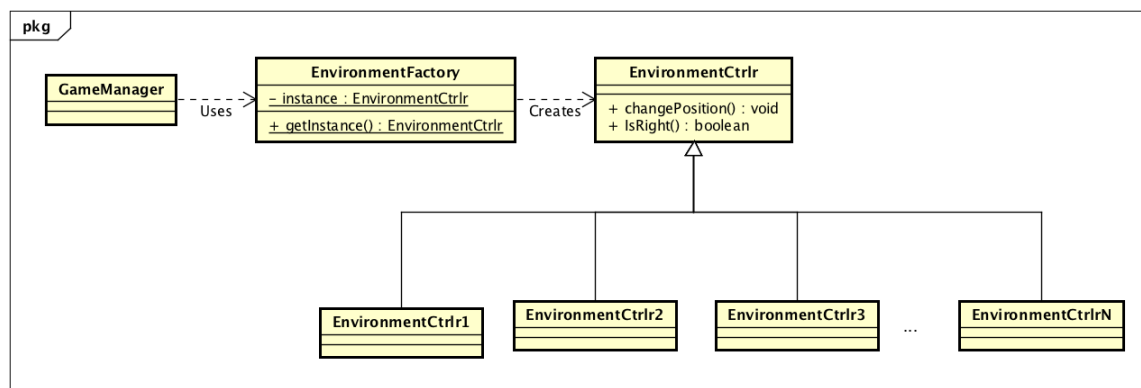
pkg

GameManager

Uses

EnvironmentFactory

- instance : EnvironmentCtrlr

+ getInstance() : EnvironmentCtrlr

Creates

EnvironmentCtrlr

+ changePosition() : void
+ IsRight() : boolean

EnvironmentCtrlr1

EnvironmentCtrlr2

EnvironmentCtrlr3

...

EnvironmentCtrlrN